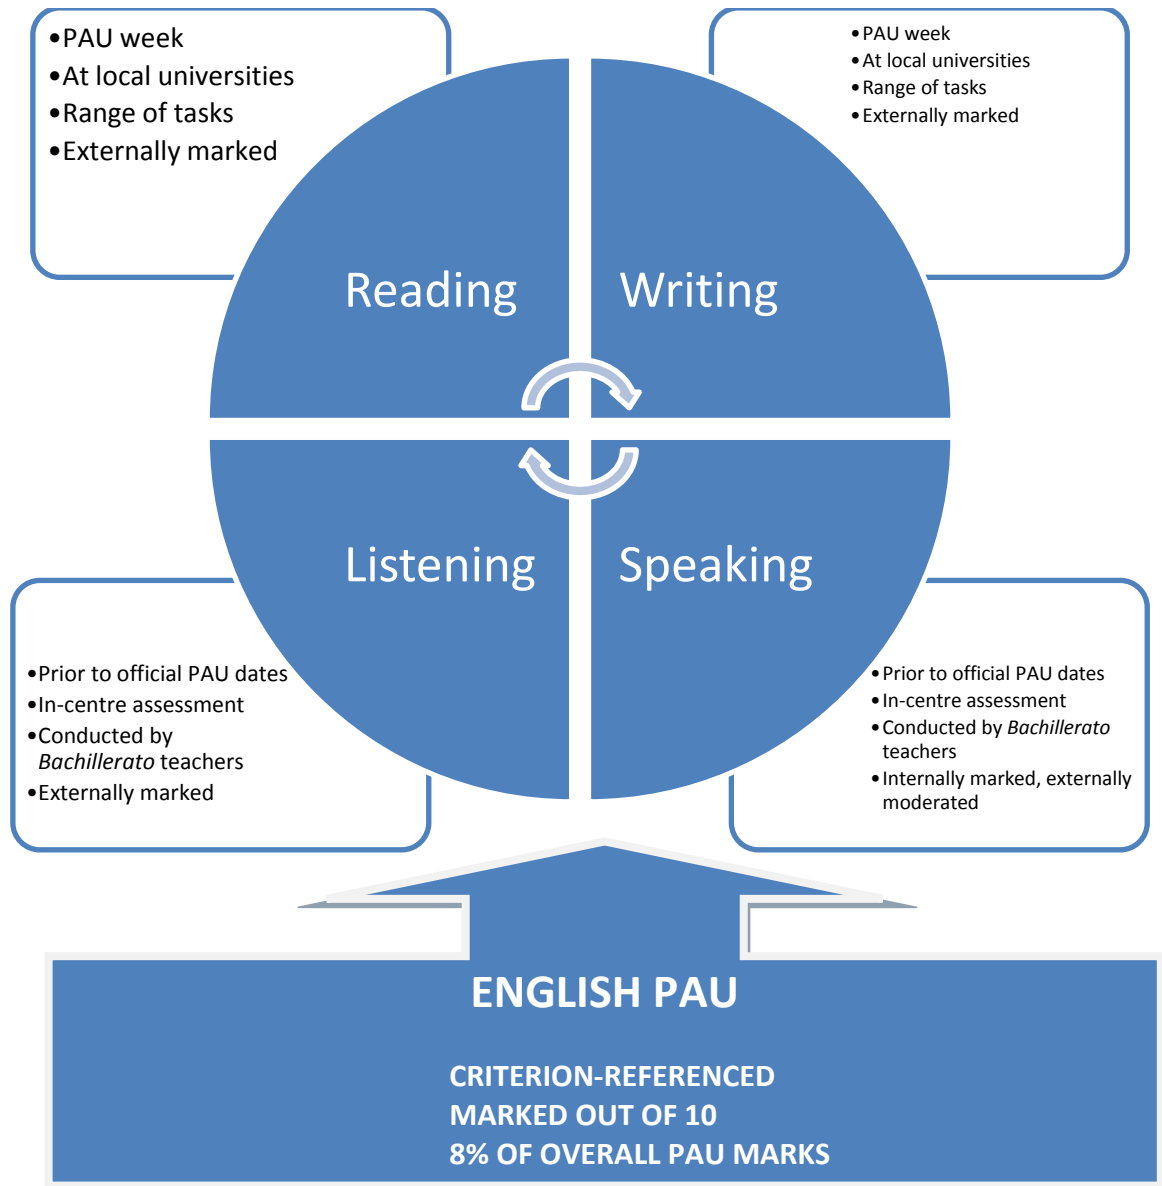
•PAU week
•At local universities
•Range of tasks
•Externally marked

•PAU week
•At local universities
•Range of tasks
•Externally marked

Reading

Writing

Listening

Speaking

•Prior to official PAU dates
•In-centre assessment
•Conducted by *Bachillerato* teachers
•Externally marked

•Prior to official PAU dates
•In-centre assessment
•Conducted by *Bachillerato* teachers
•Internally marked, externally moderated

ENGLISH PAU

CRITERION-REFERENCED
MARKED OUT OF 10
8% OF OVERALL PAU MARKS